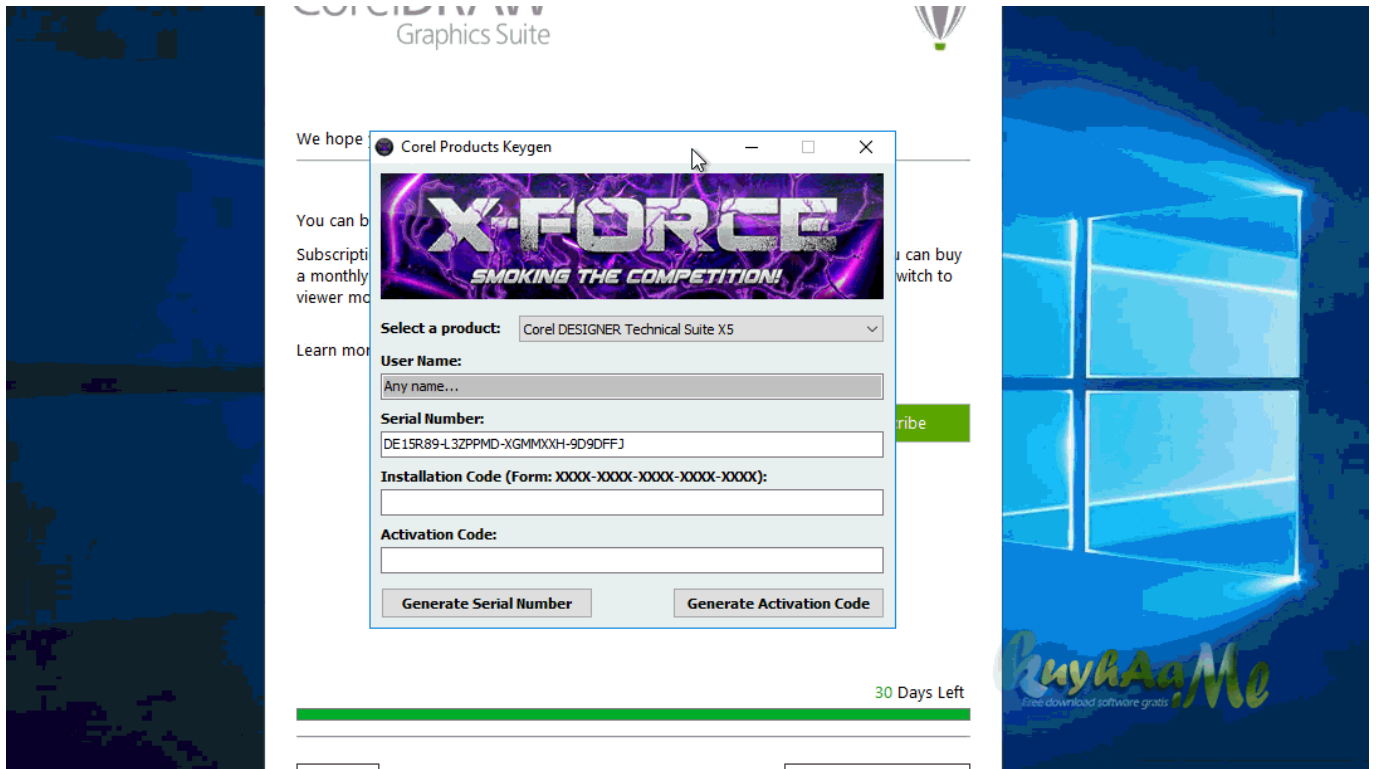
CorelDRAW
Graphics Suite

We hope

You can b

Subscripti u can buy a monthly witch to viewer mo

Learn mor

ribe

Corel Products Keygen

X-FORCE
SMOKING THE COMPETITION!

Select a product: Corel DESIGNER Technical Suite X5

User Name:
Any name...

Serial Number:
DE15R89-L3ZPPMD-XGMMXXH-9D9DFFJ

Installation Code (Form: XXXX-XXXX-XXXX-XXXX-XXXX):

Activation Code:

Generate Serial Number

Generate Activation Code

30 Days Left

kuyhAa.Me
Free download software gratis